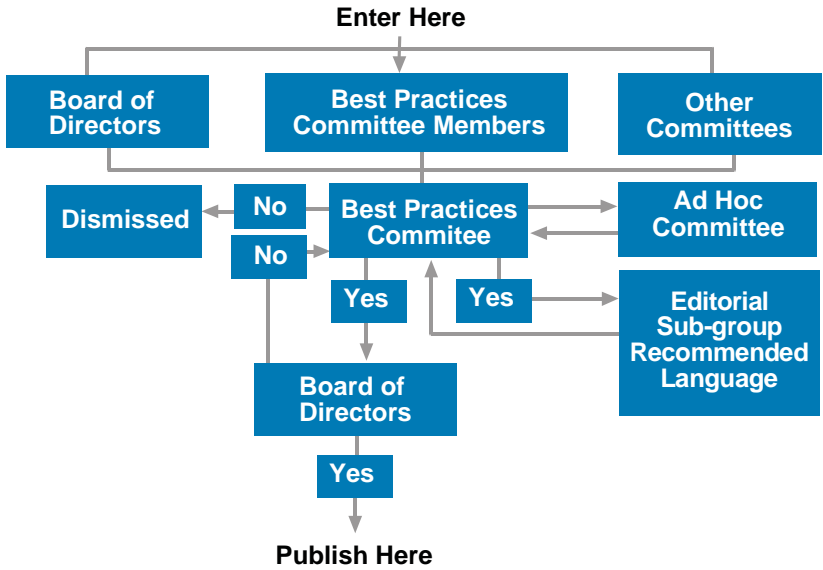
Enter Here

Board of Directors

Best Practices Committee Members

Other Committees

Dismissed

No

Best Practices Commitee

Ad Hoc Committee

No

Yes

Yes

Editorial Sub-group Recommended Language

Board of Directors

Yes

Publish Here